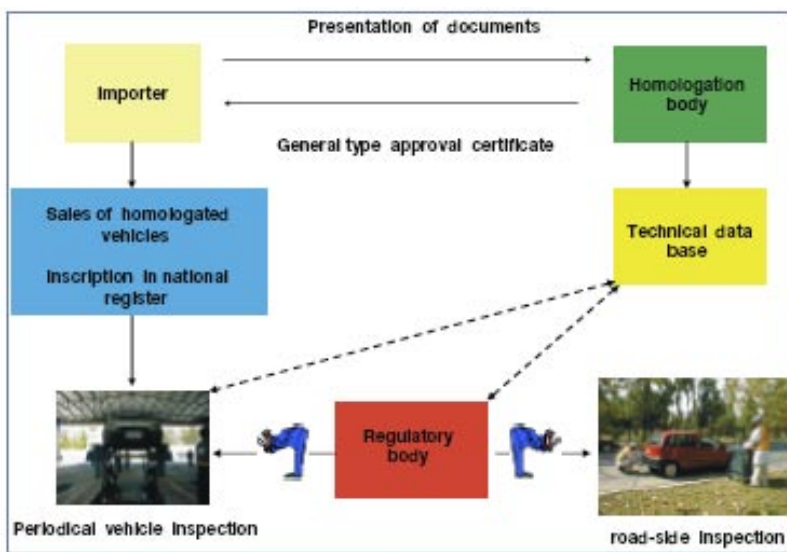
Presentation of documents

Importer

Homologation body

General type approval certificate

Sales of homologated vehicles

Inscription in national register

Technical data base

Regulatory body

Periodical vehicle inspection

road-side inspection